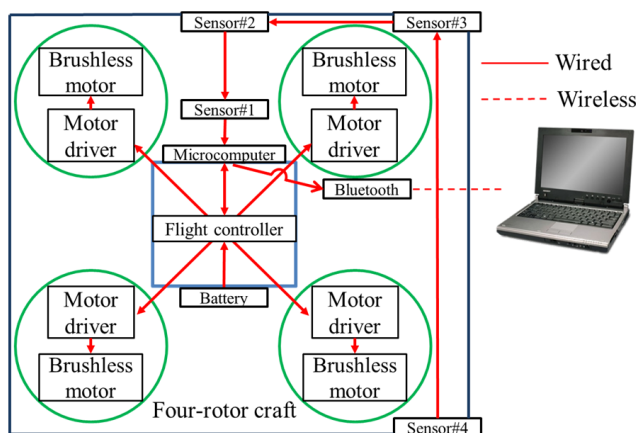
Sensor#2

Sensor#3

Wired

Wireless

Brushless motor

Motor driver

Sensor#1

Brushless motor

Motor driver

Microcomputer

Bluetooth

Flight controller

Battery

Motor driver

Brushless motor

Motor driver

Brushless motor

Four-rotor craft

Sensor#4